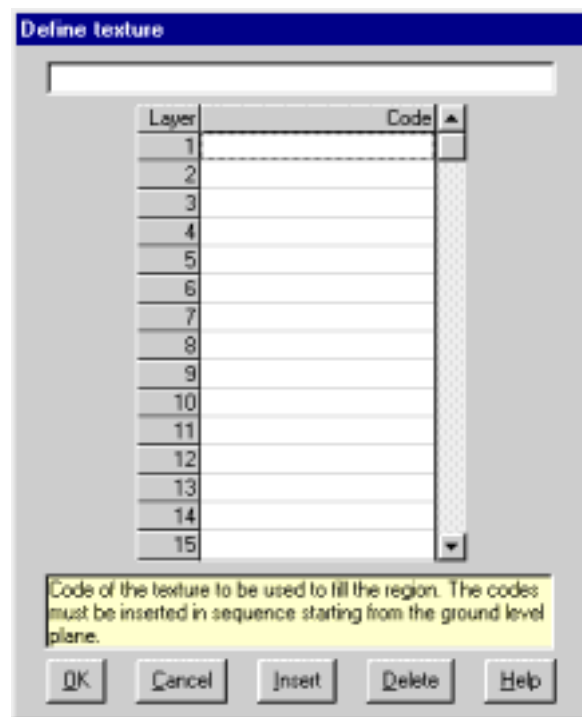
Define texture

| Layer | Code |
|---|---|
| 1 | |
| 2 | |
| 3 | |
| 4 | |
| 5 | |
| 6 | |
| 7 | |
| 8 | |
| 9 | |
| 10 | |
| 11 | |
| 12 | |
| 13 | |
| 14 | |
| 15 | |

Code of the texture to be used to fill the region. The codes must be inserted in sequence starting from the ground level plane.

OK Cancel Insert Delete Help